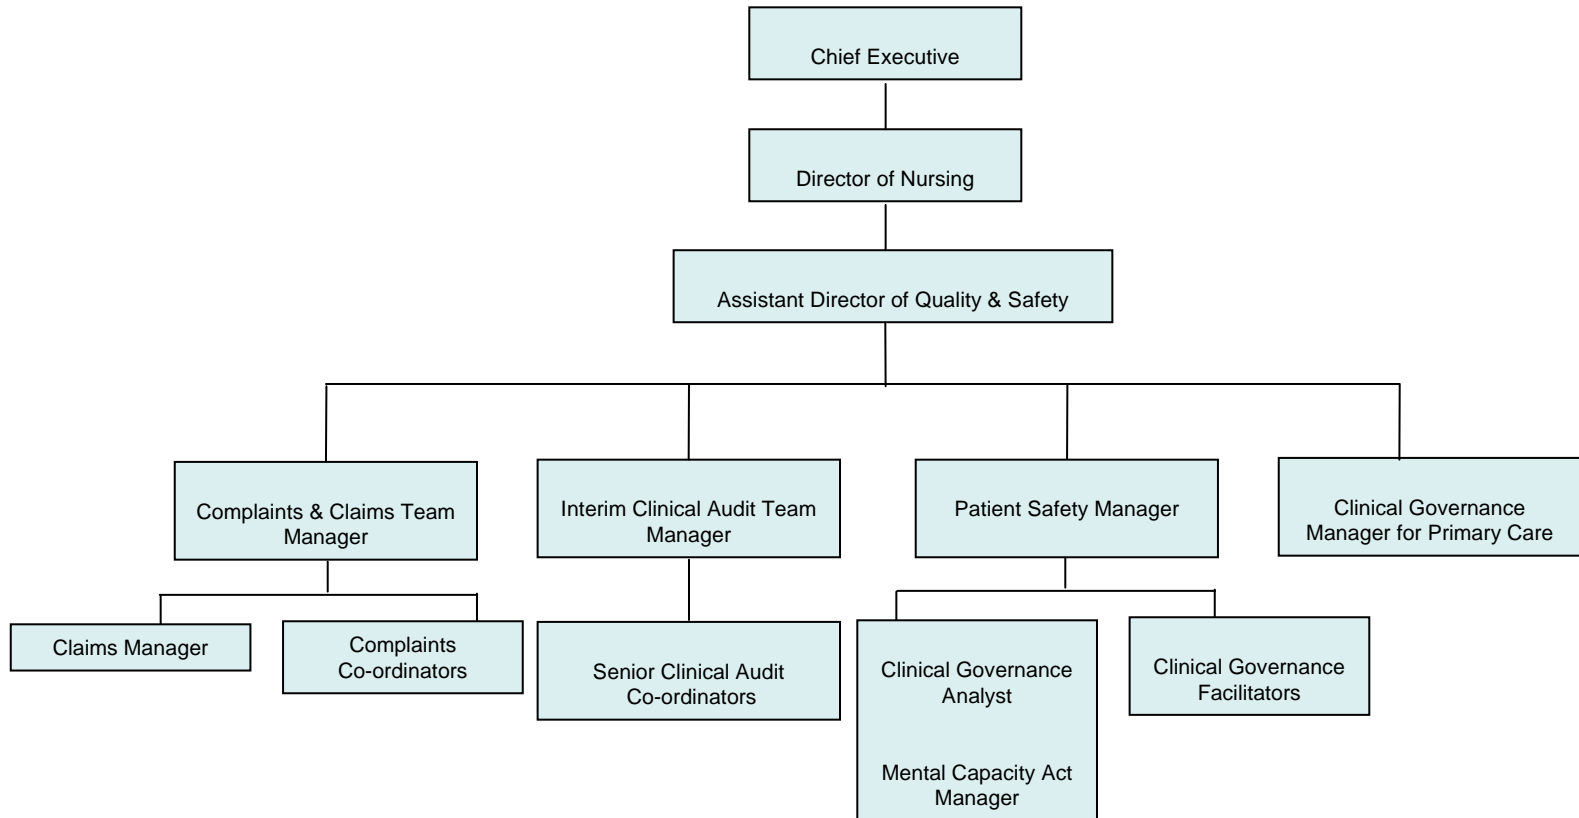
Chief Executive

Director of Nursing

Assistant Director of Quality & Safety

Complaints & Claims Team Manager

Interim Clinical Audit Team Manager

Patient Safety Manager

Clinical Governance Manager for Primary Care

Claims Manager

Complaints Co-ordinators

Senior Clinical Audit Co-ordinators

Clinical Governance Analyst

Mental Capacity Act Manager

Clinical Governance Facilitators